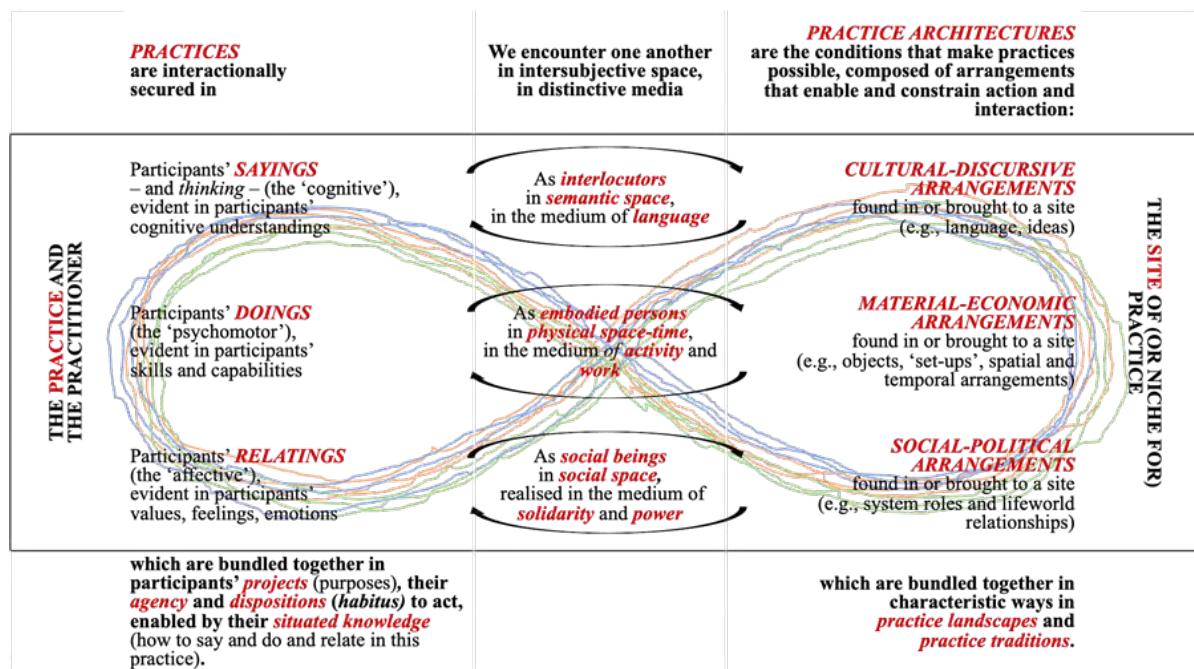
PRACTICES are interactionally secured in

We encounter one another in intersubjective space, in distinctive media

PRACTICE ARCHITECTURES are the conditions that make practices possible, composed of arrangements that enable and constrain action and interaction:

THE PRACTICE AND THE PRACTITIONER

Participants' SAYINGS – and thinking – (the 'cognitive'), evident in participants' cognitive understandings

As interlocutors in semantic space, in the medium of language

CULTURAL-DISCURSIVE ARRANGEMENTS found in or brought to a site (e.g., language, ideas)

Participants' DOINGS (the 'psychomotor'), evident in participants' skills and capabilities

As embodied persons in physical space-time, in the medium of activity and work

MATERIAL-ECONOMIC ARRANGEMENTS found in or brought to a site (e.g., objects, 'set-ups', spatial and temporal arrangements)

Participants' RELATINGS (the 'affective'), evident in participants' values, feelings, emotions

As social beings in social space, realised in the medium of solidarity and power

SOCIAL-POLITICAL ARRANGEMENTS found in or brought to a site (e.g., system roles and lifeworld relationships)

THE SITE OF (OR NICHE FOR) PRACTICE

which are bundled together in participants' projects (purposes), their agency and dispositions (habitus) to act, enabled by their situated knowledge (how to say and do and relate in this practice).

which are bundled together in characteristic ways in practice landscapes and practice traditions.